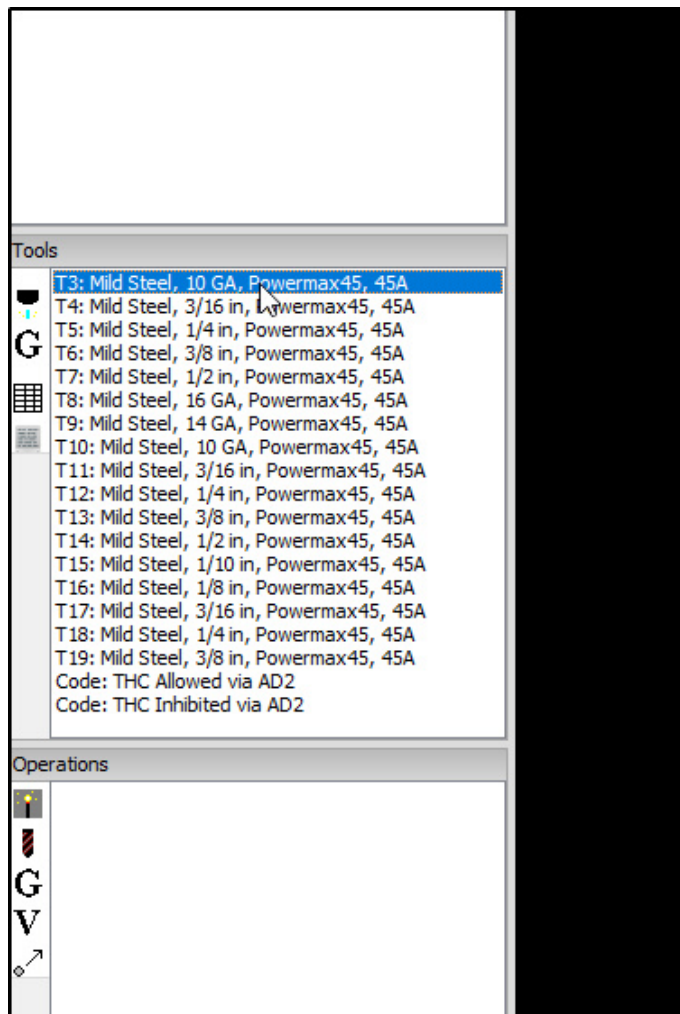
Tools

G

T3: Mild Steel, 10 GA, Powermax45, 45A
T4: Mild Steel, 3/16 in, Powermax45, 45A
T5: Mild Steel, 1/4 in, Powermax45, 45A
T6: Mild Steel, 3/8 in, Powermax45, 45A
T7: Mild Steel, 1/2 in, Powermax45, 45A
T8: Mild Steel, 16 GA, Powermax45, 45A
T9: Mild Steel, 14 GA, Powermax45, 45A
T10: Mild Steel, 10 GA, Powermax45, 45A
T11: Mild Steel, 3/16 in, Powermax45, 45A
T12: Mild Steel, 1/4 in, Powermax45, 45A
T13: Mild Steel, 3/8 in, Powermax45, 45A
T14: Mild Steel, 1/2 in, Powermax45, 45A
T15: Mild Steel, 1/10 in, Powermax45, 45A
T16: Mild Steel, 1/8 in, Powermax45, 45A
T17: Mild Steel, 3/16 in, Powermax45, 45A
T18: Mild Steel, 1/4 in, Powermax45, 45A
T19: Mild Steel, 3/8 in, Powermax45, 45A
Code: THC Allowed via AD2
Code: THC Inhibited via AD2

Operations

G
V